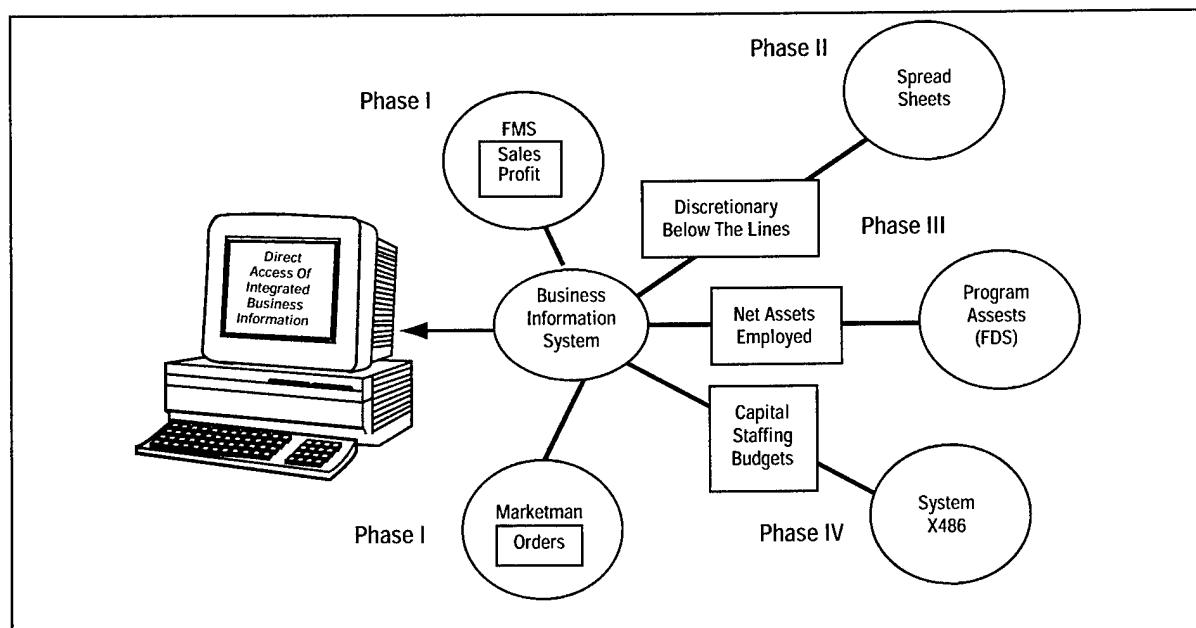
Phase II

Spread Sheets

Phase I

FMS

Sales Profit

Discretionary Below The Lines

Phase III

Direct Access Of Integrated Business Information

Business Information System

Net Assets Employed

Program Assests (FDS)

Capital Staffing Budgets

Marketman

Orders

Phase I

Phase IV

System X486